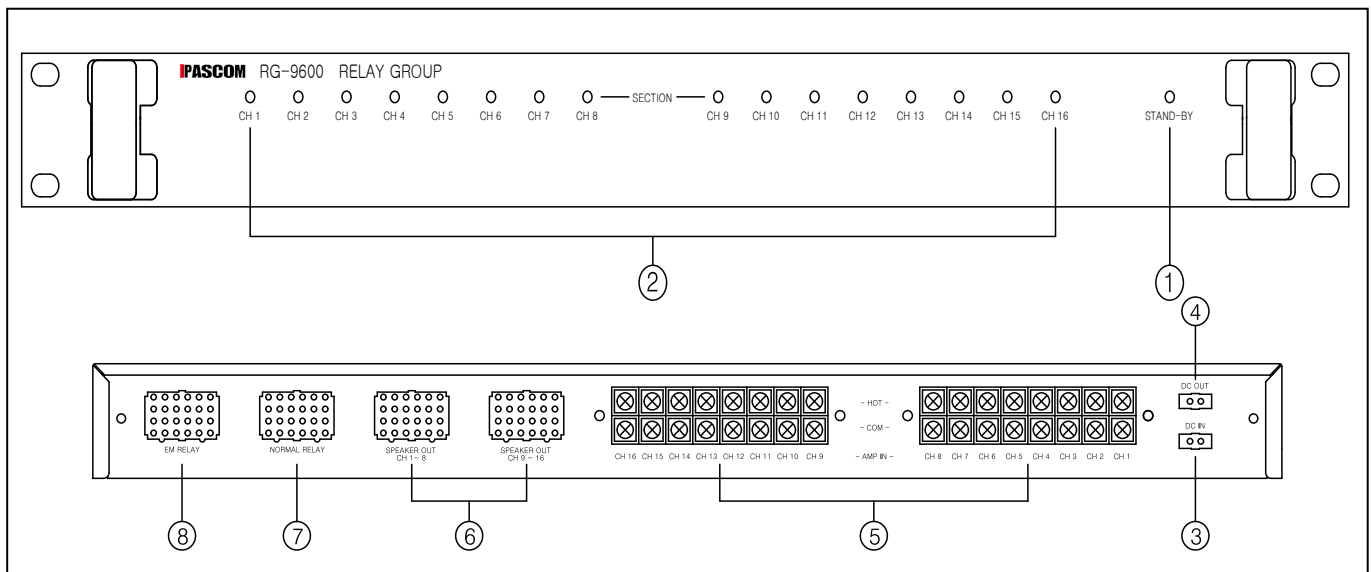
PASCOM RG-9600 RELAY GROUP

CH 1 CH 2 CH 3 CH 4 CH 5 CH 6 CH 7 CH 8 — SECTION — CH 9 CH 10 CH 11 CH 12 CH 13 CH 14 CH 15 CH 16 STAND-BY

②

①

④

DC OUT

DC IN

EM RELAY

NORMAL RELAY

SPEAKER OUT CH 1 ~ 8

SPEAKER OUT CH 9 ~ 16

CH 16 CH 15 CH 14 CH 13 CH 12 CH 11 CH 10 CH 9

- HOT -

- COM -

- AMP IN -

CH 8 CH 7 CH 6 CH 5 CH 4 CH 3 CH 2 CH 1

⑧ ⑦ ⑥ ⑤ ③